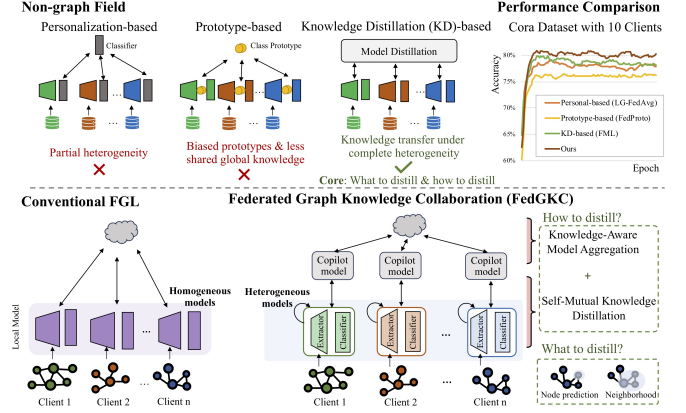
Non-graph Field

Personalization-based

Classifier

Partial heterogeneity

Prototype-based

Class Prototype

Biased prototypes & less shared global knowledge

Knowledge Distillation (KD)-based

Model Distillation

Knowledge transfer under complete heterogeneity

Core: What to distill & how to distill

Performance Comparison

Cora Dataset with 10 Clients

Accuracy

80%

75%

70%

65%

60%

Personal-based (LG-FedAvg)

Prototype-based (FedProto)

KD-based (FML)

Ours

Epoch

Conventional FGL

Homogeneous models

Local Model

Client 1

Client 2

...

Client n

Federated Graph Knowledge Collaboration (FedGKC)

Copilot model

Copilot model

Copilot model

Heterogeneous models

Extractor

Classifier

Extractor

Classifier

...

Extractor

Classifier

Client 1

Client 2

...

Client n

How to distill?

Knowledge-Aware Model Aggregation

+

Self-Mutual Knowledge Distillation

What to distill?

Node prediction

Neighborhood